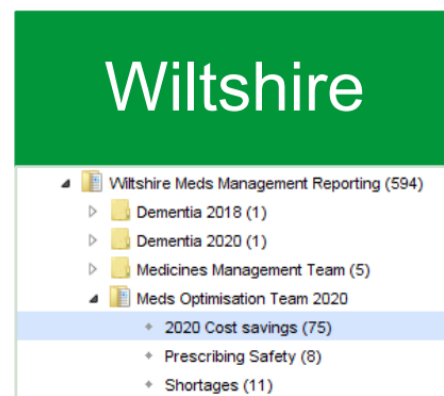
Wiltshire

Wiltshire Meds Management Reporting (594)
Dementia 2018 (1)
Dementia 2020 (1)
Medicines Management Team (5)
Meds Optimisation Team 2020
2020 Cost savings (75)
Prescribing Safety (8)
Shortages (11)